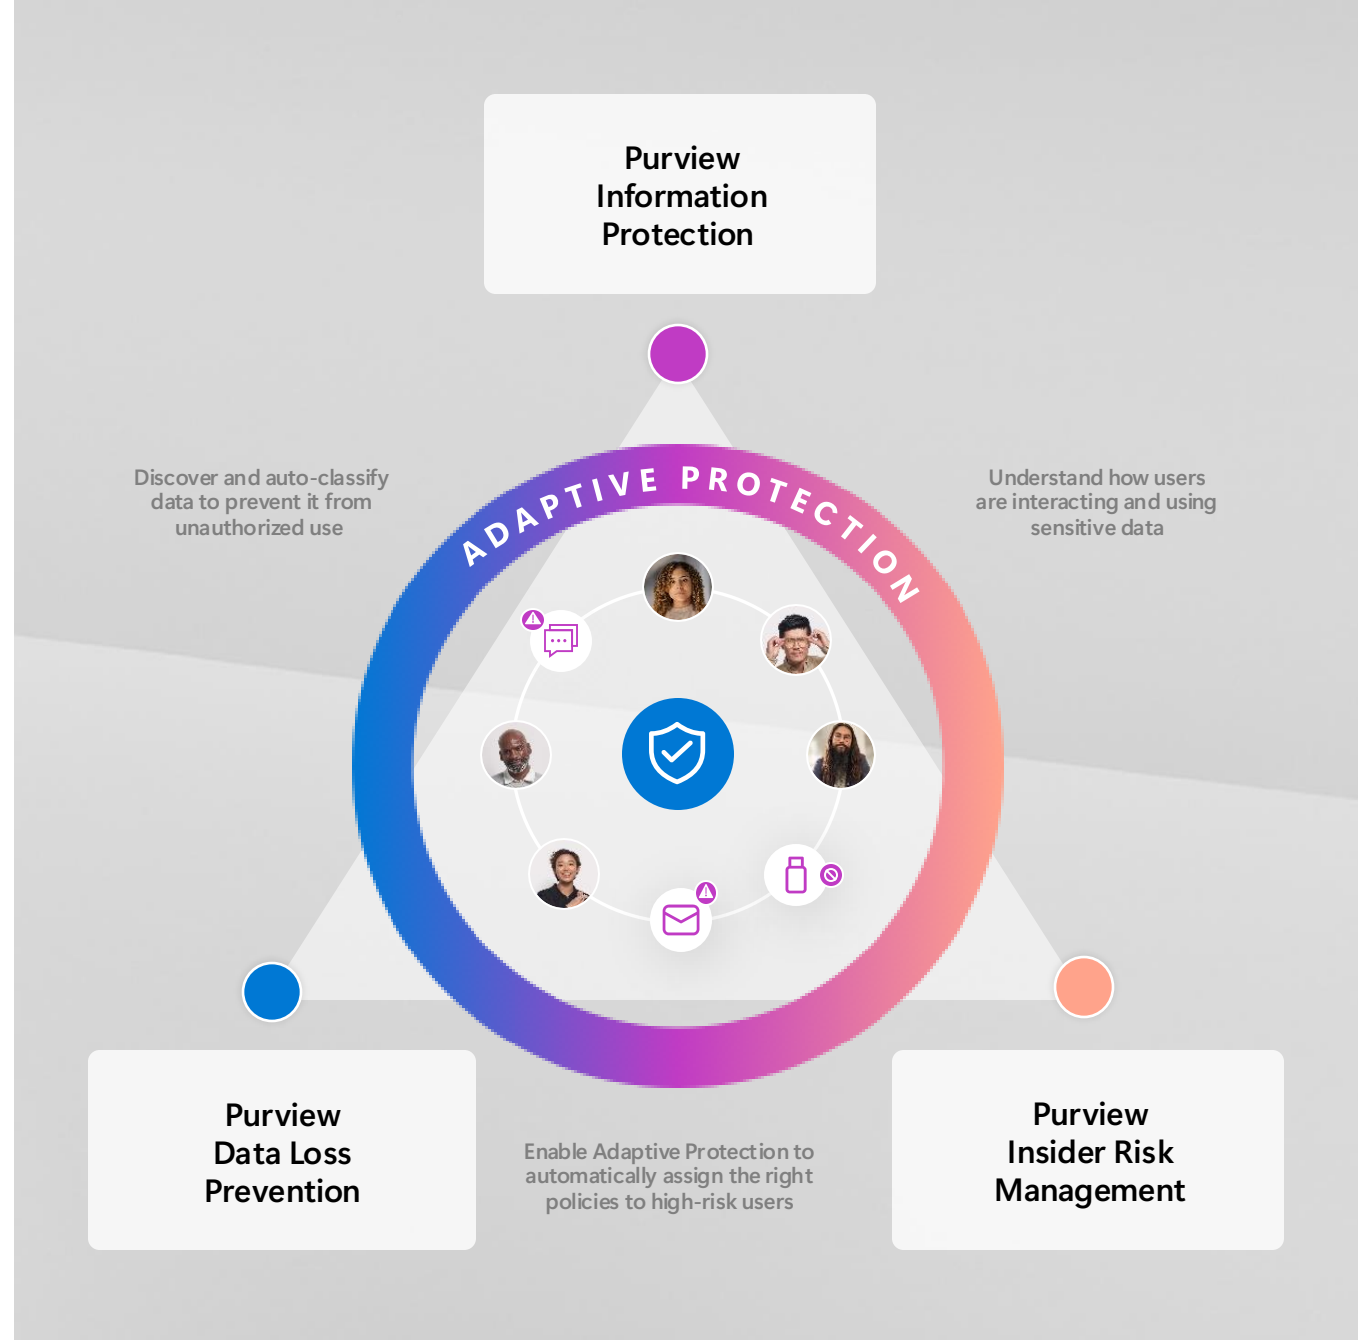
Purview Information Protection

Discover and auto-classify data to prevent it from unauthorized use

ADAPTIVE PROTECTION

Understand how users are interacting and using sensitive data

Purview Data Loss Prevention

Enable Adaptive Protection to automatically assign the right policies to high-risk users

Purview Insider Risk Management